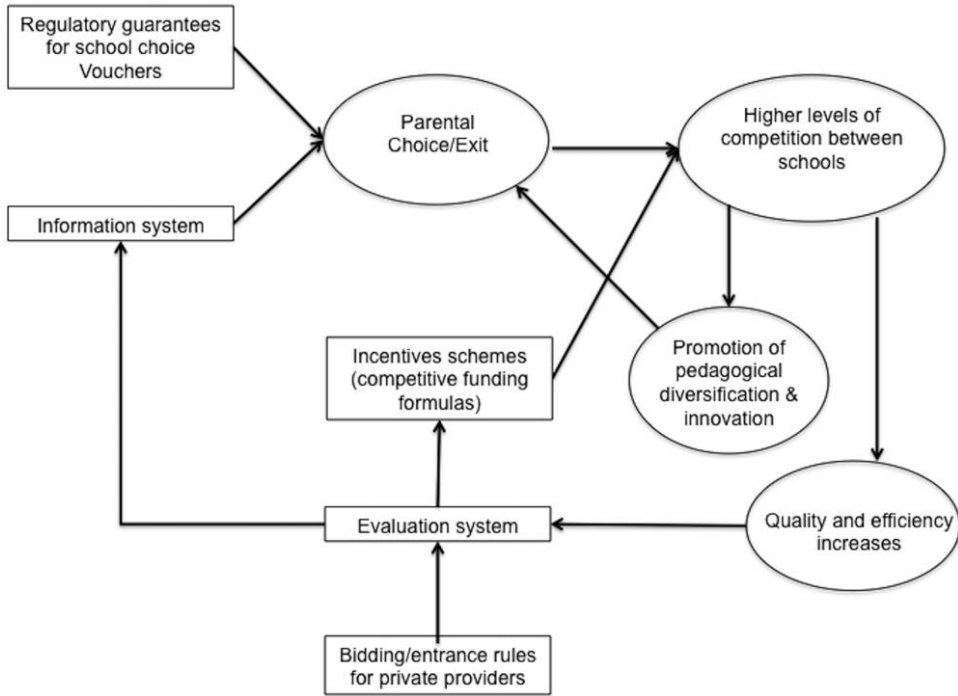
Regulatory guarantees for school choice Vouchers

Parental Choice/Exit

Higher levels of competition between schools

Information system

Incentives schemes (competitive funding formulas)

Promotion of pedagogical diversification & innovation

Evaluation system

Quality and efficiency increases

Bidding/entrance rules for private providers